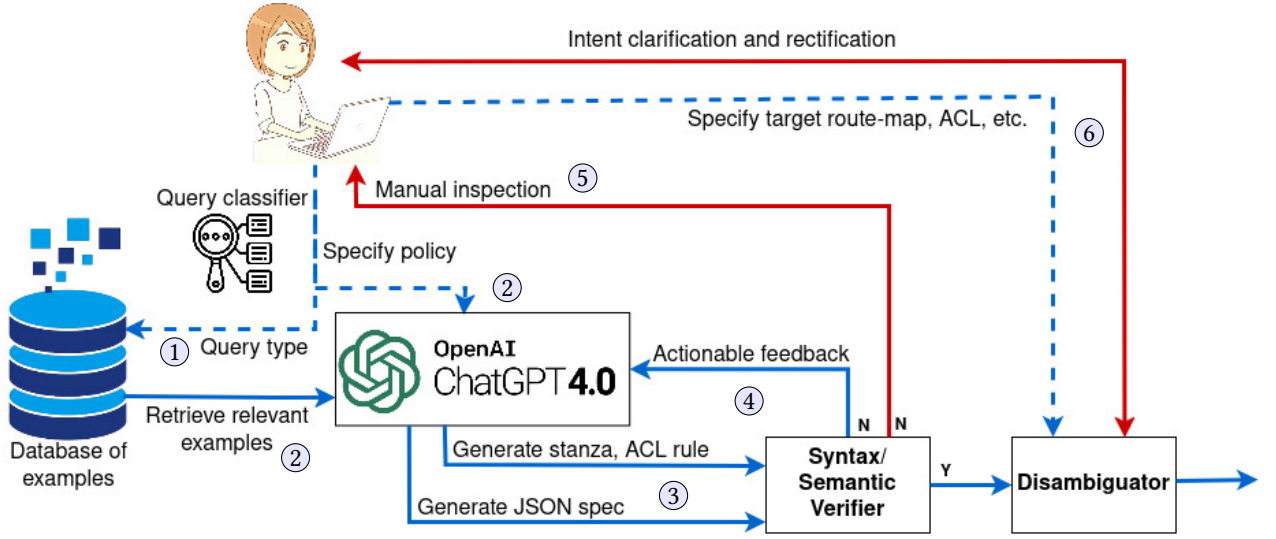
Intent clarification and rectification

Specify target route-map, ACL, etc.

6

Manual inspection

5

Query classifier

Specify policy

2

1

Query type

OpenAI

ChatGPT 4.0

Actionable feedback

4

Retrieve relevant examples

2

Database of examples

Generate stanza, ACL rule

N

N

Syntax/ Semantic Verifier

Y

Disambiguator

Generate JSON spec

3